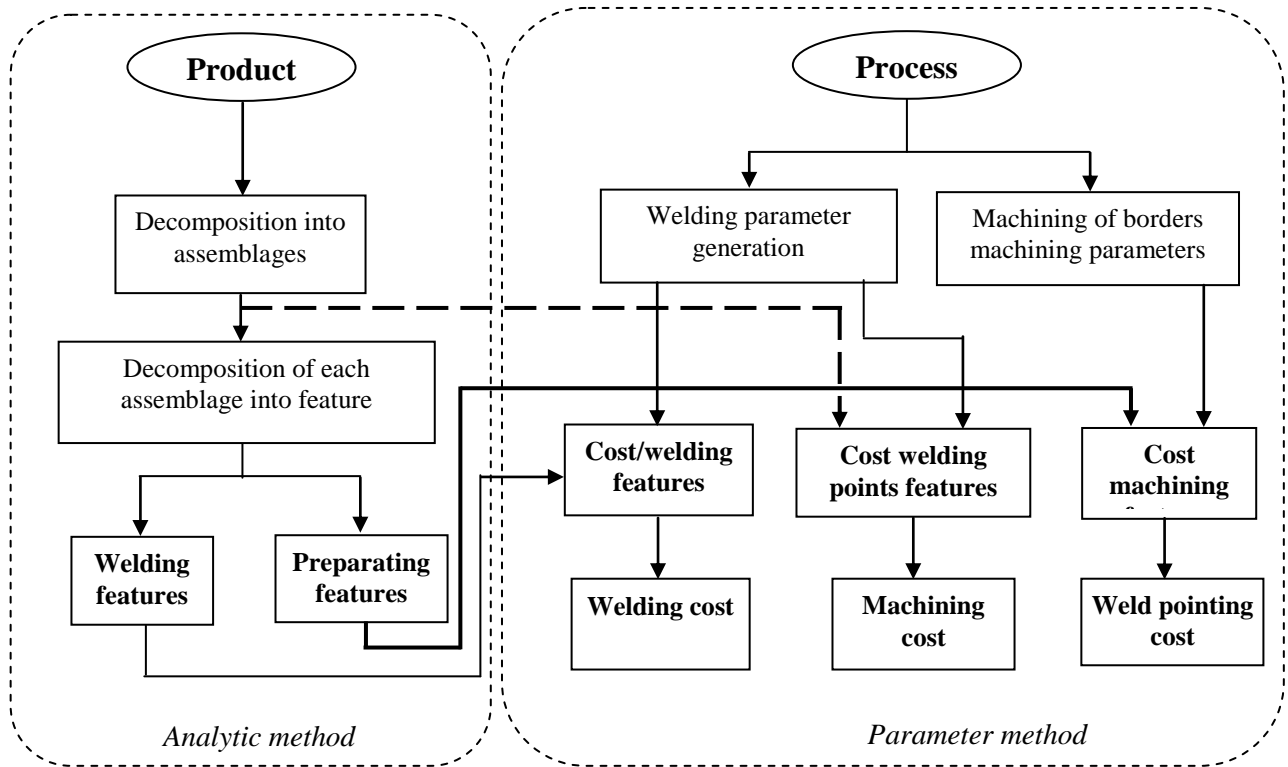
Product

Decomposition into assemblages

Decomposition of each assemblage into feature

Welding features

Preparating features

Analytic method

Process

Welding parameter generation

Machining of borders machining parameters

Cost/welding features

Cost welding points features

Cost machining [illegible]

Welding cost

Machining cost

Weld pointing cost

Parameter method